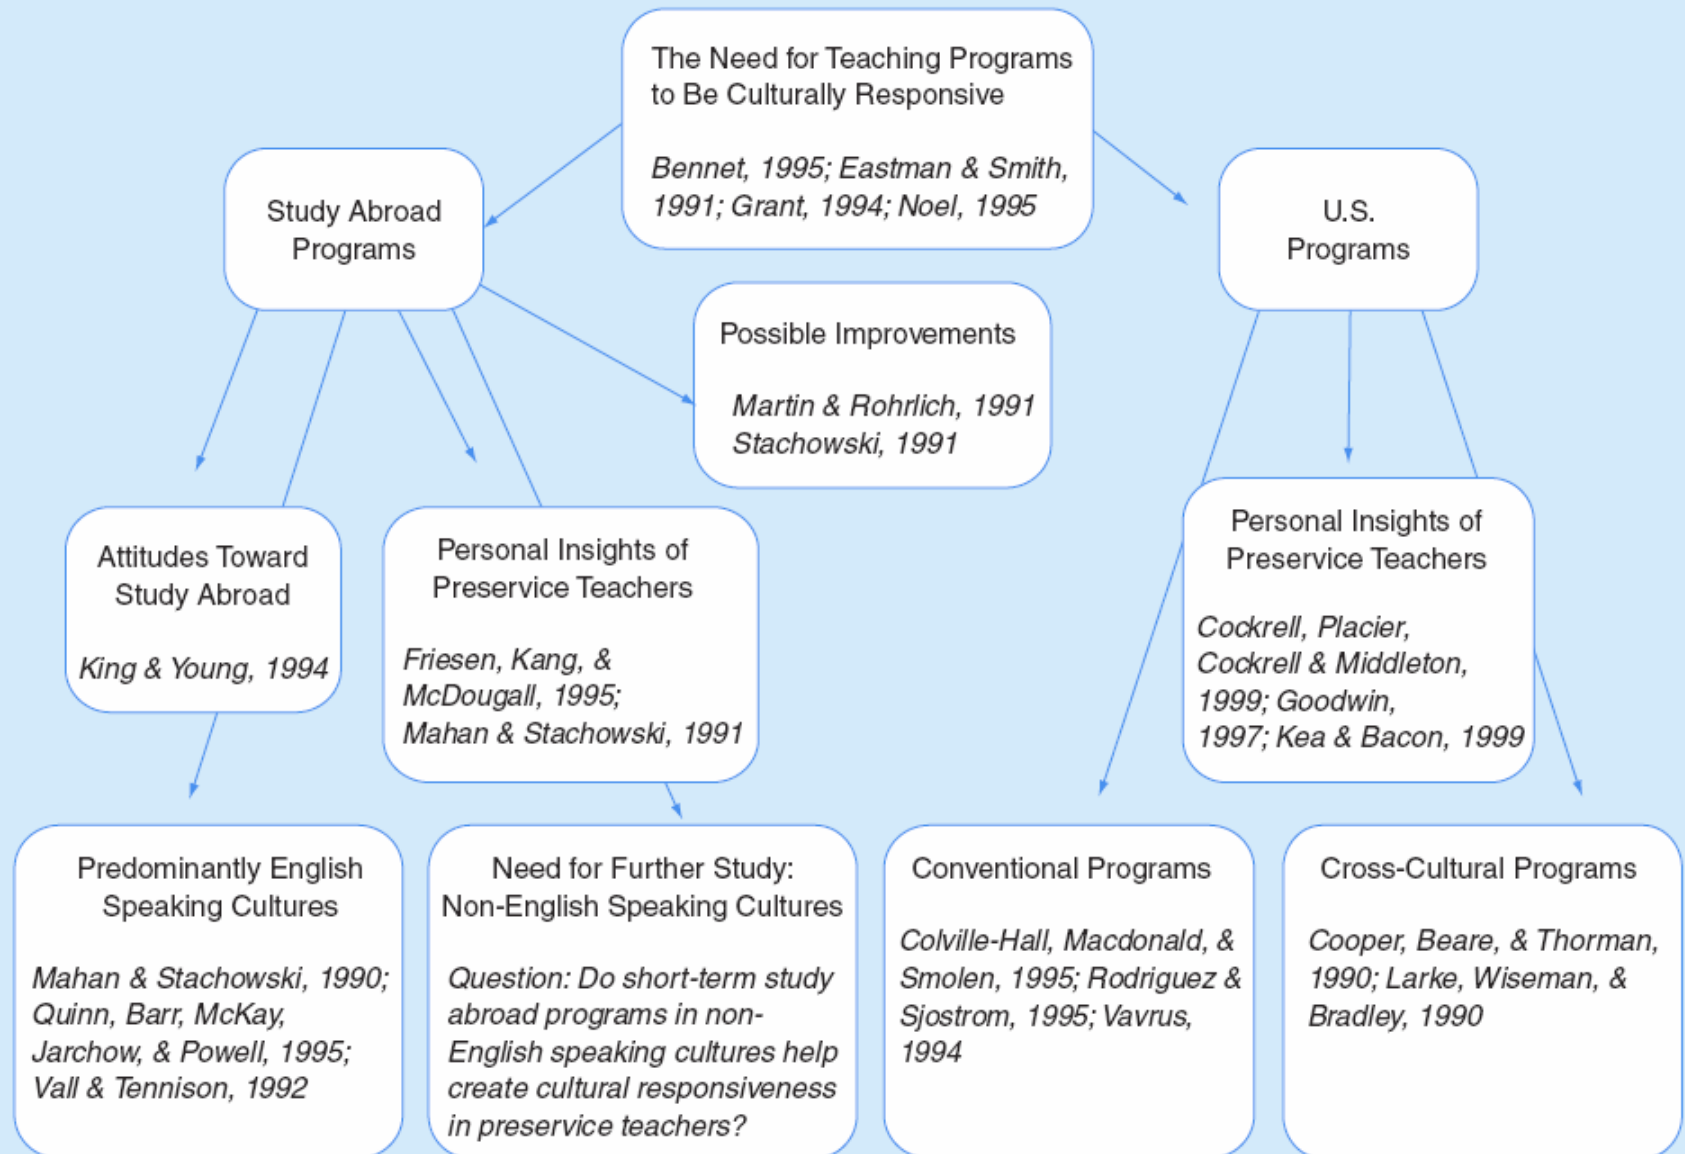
The Need for Teaching Programs to Be Culturally Responsive

Bennet, 1995; Eastman & Smith, 1991; Grant, 1994; Noel, 1995

Study Abroad Programs

U.S. Programs

Possible Improvements

Martin & Rohrlich, 1991
Stachowski, 1991

Attitudes Toward Study Abroad

King & Young, 1994

Personal Insights of Preservice Teachers

Friesen, Kang, & McDougall, 1995;
Mahan & Stachowski, 1991

Personal Insights of Preservice Teachers

Cockrell, Placier, Cockrell & Middleton, 1999; Goodwin, 1997; Kea & Bacon, 1999

Predominantly English Speaking Cultures

Mahan & Stachowski, 1990; Quinn, Barr, McKay, Jarchow, & Powell, 1995; Vall & Tennison, 1992

Need for Further Study: Non-English Speaking Cultures

Question: Do short-term study abroad programs in non-English speaking cultures help create cultural responsiveness in preservice teachers?

Conventional Programs

Colville-Hall, Macdonald, & Smolen, 1995; Rodriguez & Sjostrom, 1995; Vavrus, 1994

Cross-Cultural Programs

Cooper, Beare, & Thorman, 1990; Larke, Wiseman, & Bradley, 1990